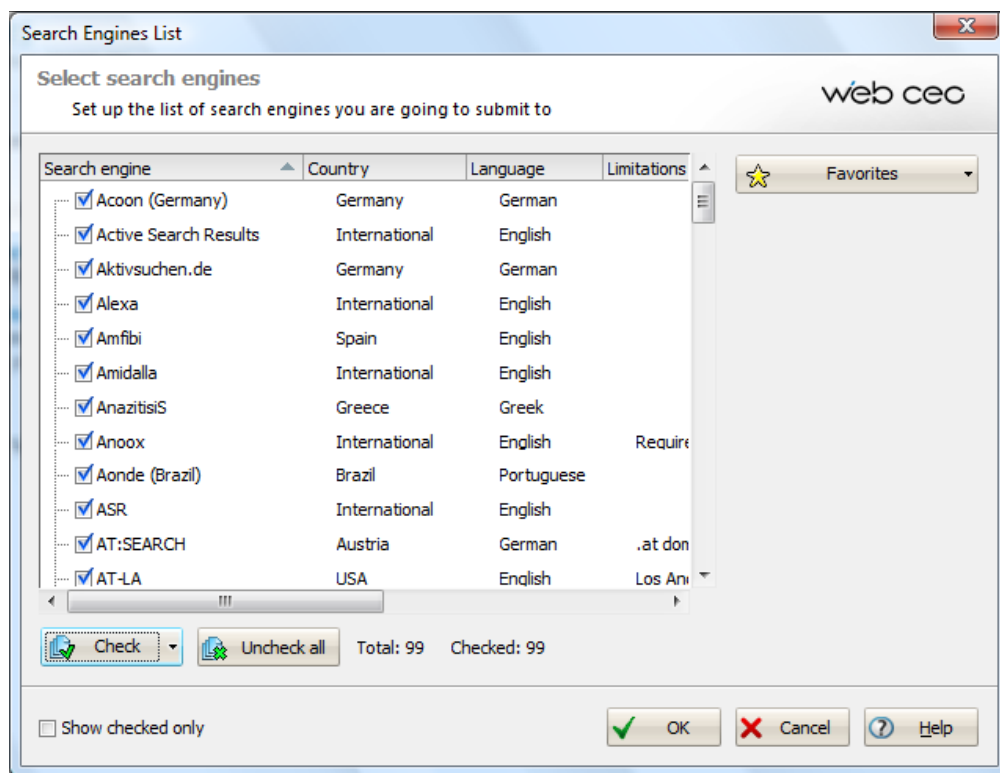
Search Engines List

Select search engines

Set up the list of search engines you are going to submit to

web ceo

| Search engine | Country | Language | Limitations |
|---|---|---|---|
| Acoon (Germany) | Germany | German | |
| Active Search Results | International | English | |
| Aktivsuchen.de | Germany | German | |
| Alexa | International | English | |
| Amfibi | Spain | English | |
| Amidalla | International | English | |
| AnazitisiS | Greece | Greek | |
| Anoox | International | English | Require |
| Aonde (Brazil) | Brazil | Portuguese | |
| ASR | International | English | |
| AT:SEARCH | Austria | German | .at dom |
| AT-LA | USA | English | Los An |

Favorites

Check

Uncheck all

Total: 99

Checked: 99

Show checked only

OK

Cancel

Help